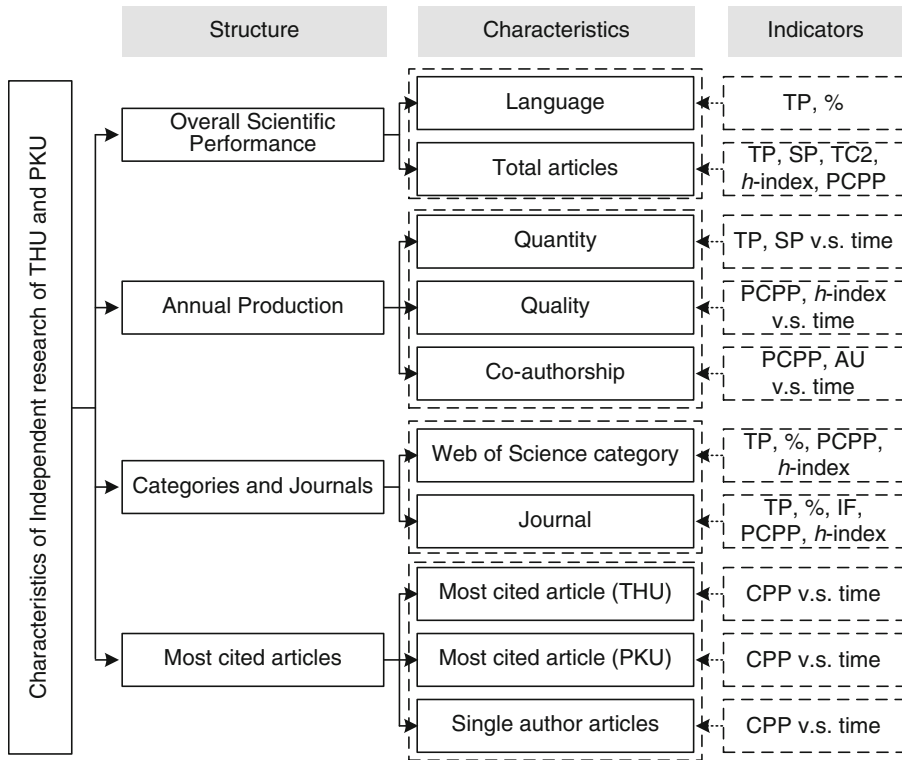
Structure

Characteristics

Indicators

Characteristics of Independent research of THU and PKU

Overall Scientific Performance

Language

TP, %

Total articles

TP, SP, TC2, *h*-index, PCPP

Annual Production

Quantity

TP, SP v.s. time

Quality

PCPP, *h*-index v.s. time

Co-authorship

PCPP, AU v.s. time

Categories and Journals

Web of Science category

TP, %, PCPP, *h*-index

Journal

TP, %, IF, PCPP, *h*-index

Most cited articles

Most cited article (THU)

CPP v.s. time

Most cited article (PKU)

CPP v.s. time

Single author articles

CPP v.s. time